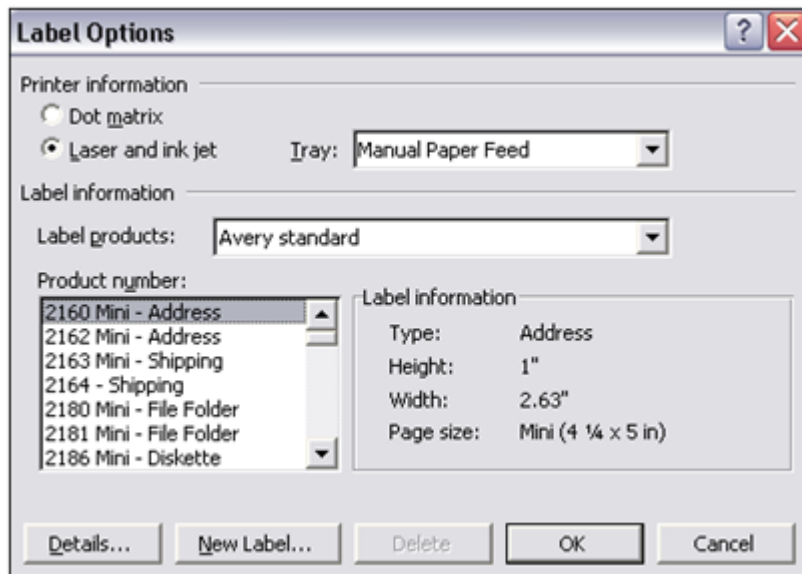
Label Options

?

Printer information

Dot matrix

Laser and ink jet

Tray: Manual Paper Feed

Label information

Label products: Avery standard

Product number:

2160 Mini - Address
2162 Mini - Address
2163 Mini - Shipping
2164 - Shipping
2180 Mini - File Folder
2181 Mini - File Folder
2186 Mini - Diskette

Label information

| Type: | Address |
|---|---|
| Height: | 1" |
| Width: | 2.63" |
| Page size: | Mini (4 ¼ x 5 in) |

Details... New Label... Delete OK Cancel